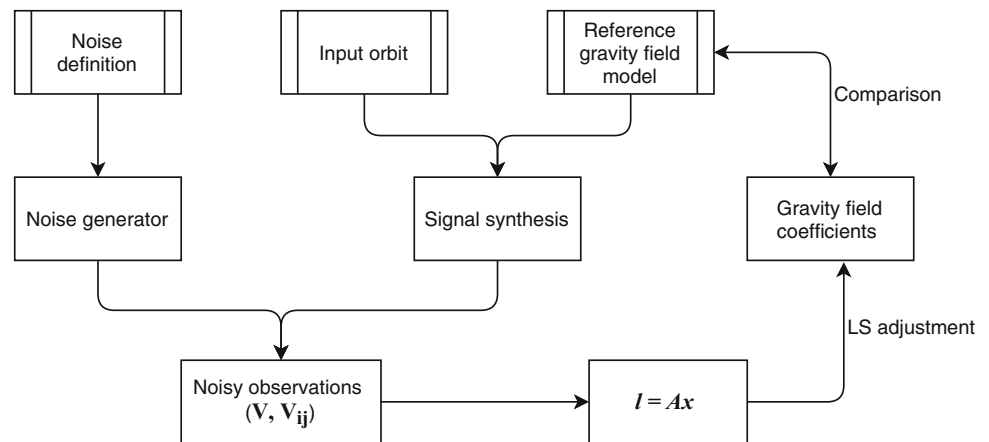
Noise definition

Input orbit

Reference gravity field model

Comparison

Noise generator

Signal synthesis

Gravity field coefficients

LS adjustment

Noisy observations $(\mathbf{V}, \mathbf{V_{ij}})$

$l = Ax$